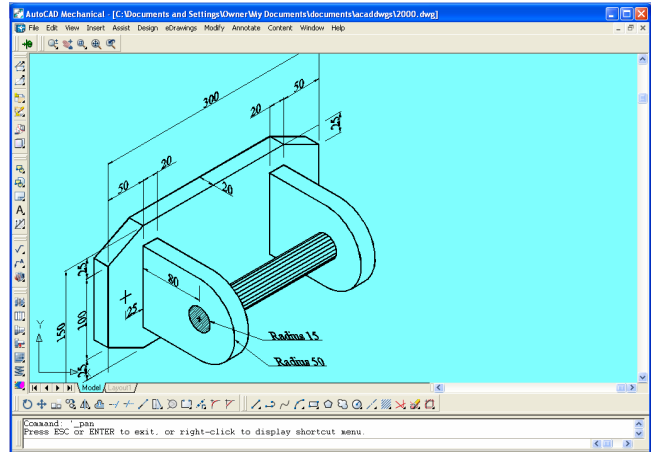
AutoCAD Mechanical - [C:\Documents and Settings\Owner\My Documents\documents\acadwgs\2000.dwg]

File Edit View Insert Assist Design eDrawings Modify Annotate Content Window Help

300
20
50
25
50
20
20
25
150
100
25
80
25
Radius 15
Radius 50
Y
X

Model Layout1

Command: '_pan
Press ESC or ENTER to exit, or right-click to display shortcut menu.